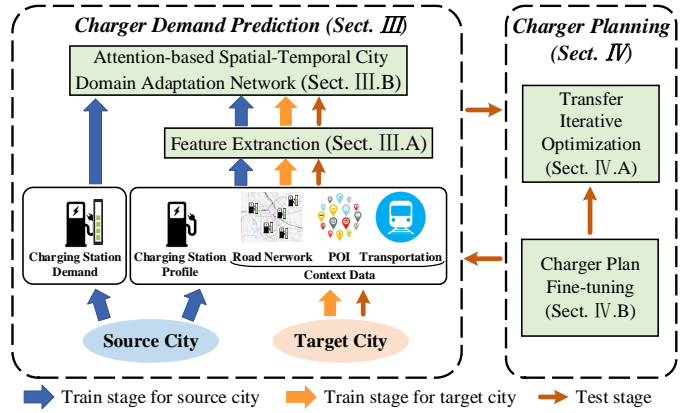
Charger Demand Prediction (Sect. Ⅲ)

Attention-based Spatial-Temporal City Domain Adaptation Network (Sect. Ⅲ.B)

Feature Extranction (Sect. Ⅲ.A)

Charging Station Demand

Charging Station Profile

Road Nerwork

POI

Transportation

Context Data

Source City

Target City

Charger Planning (Sect. Ⅳ)

Transfer Iterative Optimization (Sect. Ⅳ.A)

Charger Plan Fine-tuning (Sect. Ⅳ.B)

Train stage for source city

Train stage for target city

Test stage